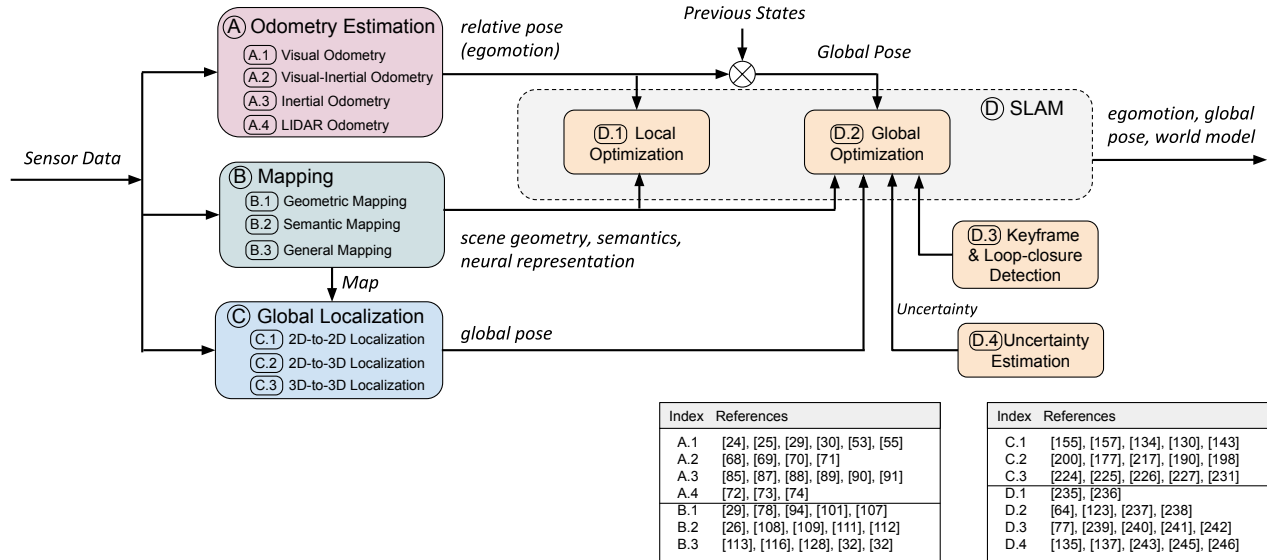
Sensor Data

A Odometry Estimation
A.1 Visual Odometry
A.2 Visual-Inertial Odometry
A.3 Inertial Odometry
A.4 LIDAR Odometry

relative pose (egomotion)

Previous States

Global Pose

D SLAM

D.1 Local Optimization

D.2 Global Optimization

egomotion, global pose, world model

B Mapping
B.1 Geometric Mapping
B.2 Semantic Mapping
B.3 General Mapping

scene geometry, semantics, neural representation

D.3 Keyframe & Loop-closure Detection

Map

C Global Localization
C.1 2D-to-2D Localization
C.2 2D-to-3D Localization
C.3 3D-to-3D Localization

global pose

Uncertainty

D.4 Uncertainty Estimation

| Index | References |
|---|---|
| A.1 | [24], [25], [29], [30], [53], [55] |
| A.2 | [68], [69], [70], [71] |
| A.3 | [85], [87], [88], [89], [90], [91] |
| A.4 | [72], [73], [74] |
| B.1 | [29], [78], [94], [101], [107] |
| B.2 | [26], [108], [109], [111], [112] |
| B.3 | [113], [116], [128], [32], [32] |

| Index | References |
|---|---|
| C.1 | [155], [157], [134], [130], [143] |
| C.2 | [200], [177], [217], [190], [198] |
| C.3 | [224], [225], [226], [227], [231] |
| D.1 | [235], [236] |
| D.2 | [64], [123], [237], [238] |
| D.3 | [77], [239], [240], [241], [242] |
| D.4 | [135], [137], [243], [245], [246] |